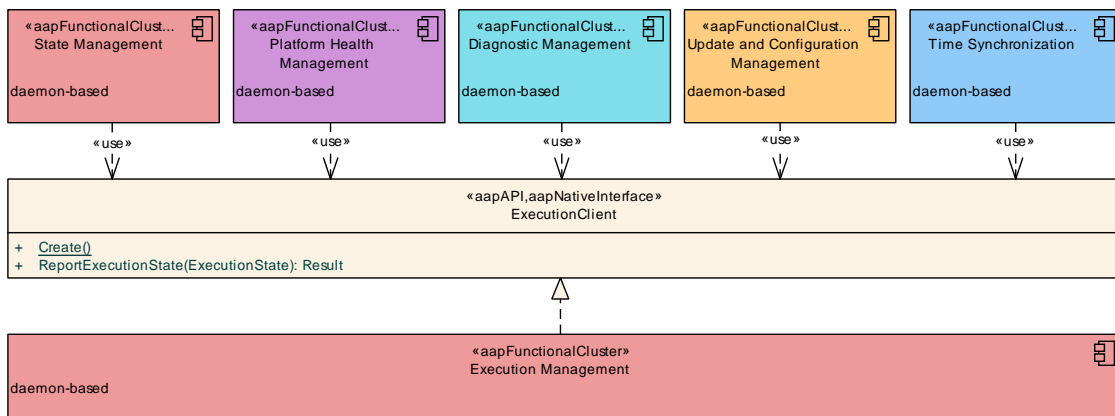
«aapFunctionalClust...
State Management

daemon-based

«aapFunctionalClust...
Platform Health Management

daemon-based

«aapFunctionalClust...
Diagnostic Management

daemon-based

«aapFunctionalClust...
Update and Configuration Management

daemon-based

«aapFunctionalClust...
Time Synchronization

daemon-based

«use»

«use»

«use»

«use»

«use»

«aapAPI,aapNativeInterface»
ExecutionClient

+ Create()
+ ReportExecutionState(ExecutionState): Result

«aapFunctionalCluster»
Execution Management

daemon-based